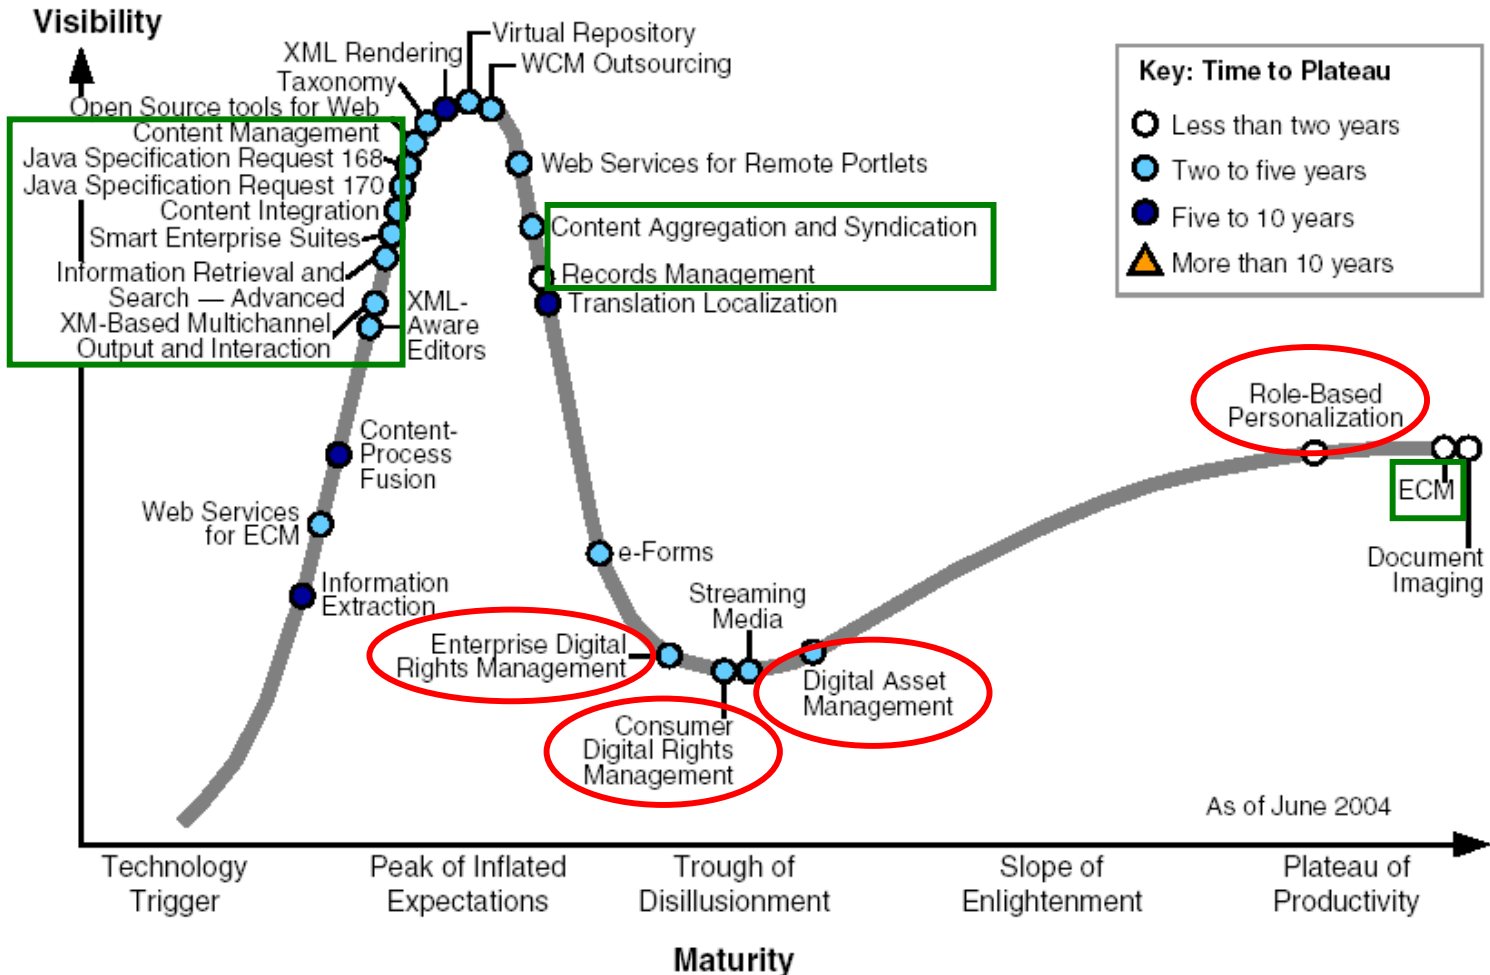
Visibility

XML Rendering
Taxonomy
Open Source tools for Web Content Management
Java Specification Request 168
Java Specification Request 170
Content Integration
Smart Enterprise Suites
Information Retrieval and Search — Advanced
XM-Based Multichannel Output and Interaction
XML-Aware Editors
Virtual Repository
WCM Outsourcing
Web Services for Remote Portlets
Content Aggregation and Syndication
Records Management
Translation Localization
Content-Process Fusion
Web Services for ECM
Information Extraction
e-Forms
Streaming Media
Enterprise Digital Rights Management
Consumer Digital Rights Management
Digital Asset Management
Role-Based Personalization
ECM
Document Imaging

Key: Time to Plateau
Less than two years
Two to five years
Five to 10 years
More than 10 years

As of June 2004

Technology Trigger
Peak of Inflated Expectations
Trough of Disillusionment
Slope of Enlightenment
Plateau of Productivity

Maturity